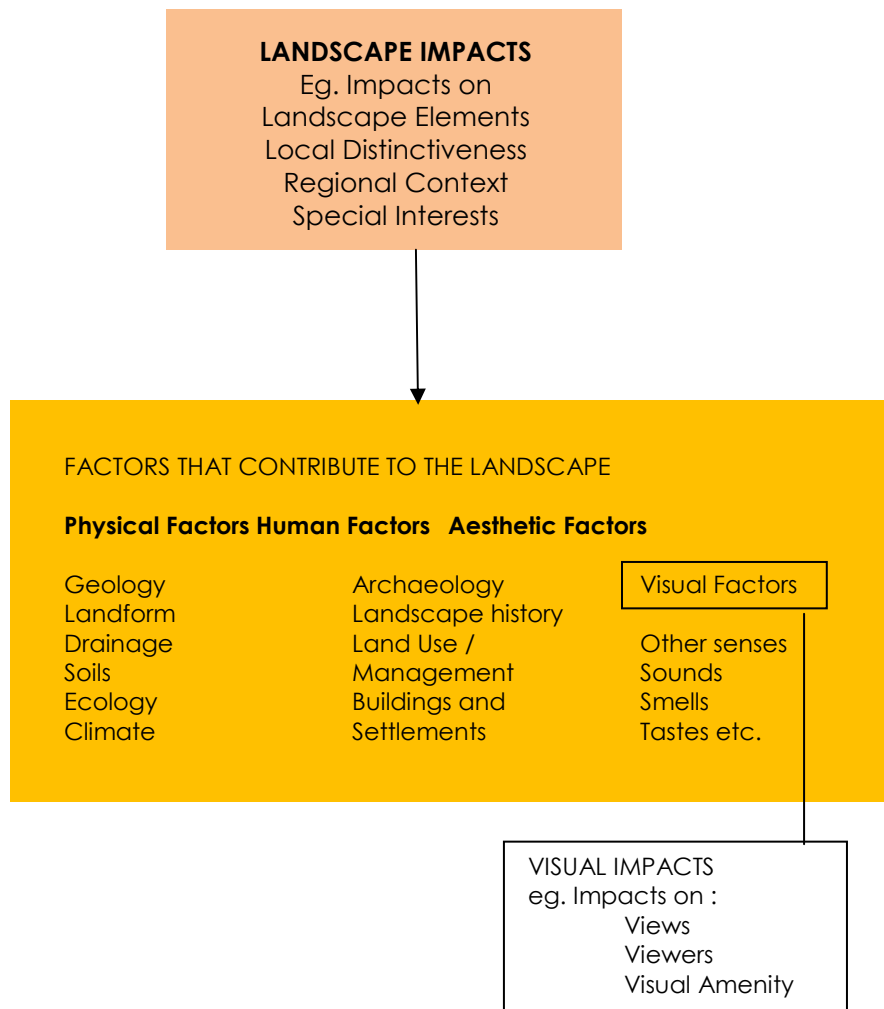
LANDSCAPE IMPACTS
Eg. Impacts on
Landscape Elements
Local Distinctiveness
Regional Context
Special Interests

FACTORS THAT CONTRIBUTE TO THE LANDSCAPE

Physical Factors Human Factors Aesthetic Factors

Geology
Landform
Drainage
Soils
Ecology
Climate

Archaeology
Landscape history
Land Use /
Management
Buildings and
Settlements

Visual Factors

Other senses
Sounds
Smells
Tastes etc.

VISUAL IMPACTS
eg. Impacts on :
Views
Viewers
Visual Amenity